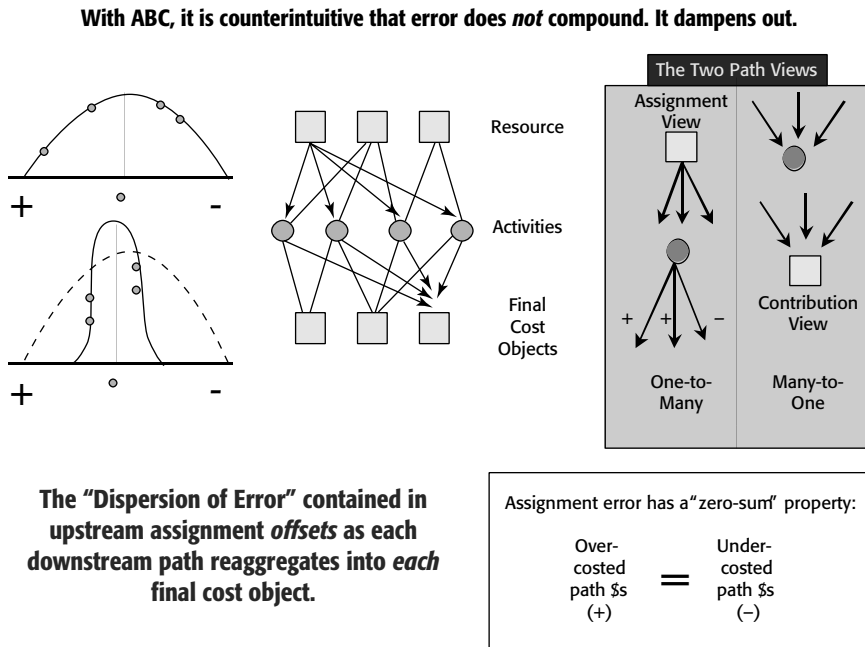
With ABC, it is counterintuitive that error does *not* compound. It dampens out.

+ -

+ -

Resource

Activities

Final Cost Objects

The Two Path Views

Assignment View

+ + −

One-to-Many

Contribution View

Many-to-One

The "Dispersion of Error" contained in upstream assignment *offsets* as each downstream path reaggregates into *each* final cost object.

Assignment error has a "zero-sum" property:

Over-costed path \$s (+) = Under-costed path \$s (−)